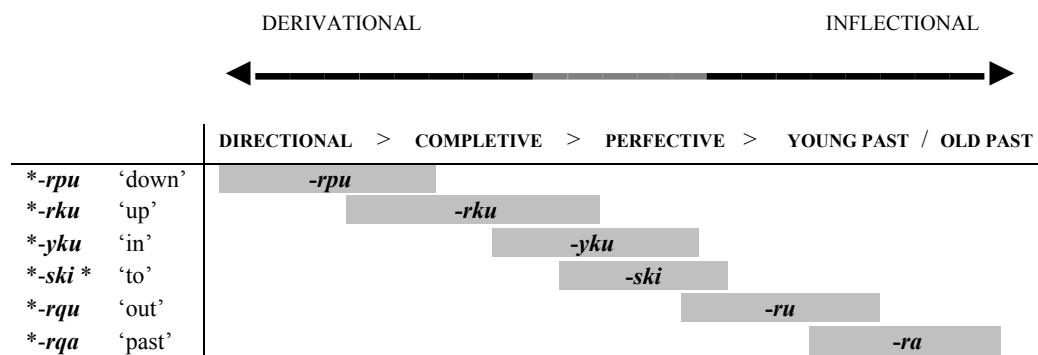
DERIVATIONAL INFLECTIONAL

| | | DIRECTIONAL > COMPLETIVE > PERFECTIVE > YOUNG PAST / OLD PAST |
|---|---|---|
| *-rpu | 'down' | -rpu |
| *-rku | 'up' | -rku |
| *-yku | 'in' | -yku |
| *-ski * | 'to' | -ski |
| *-rqu | 'out' | -ru |
| *-rqa | 'past' | -ra |